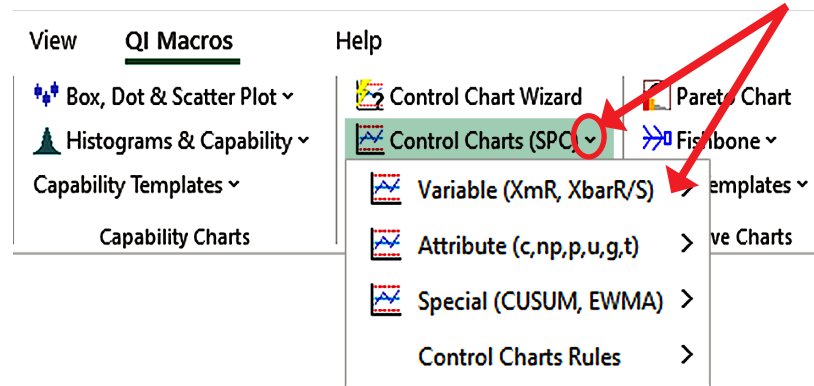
View QI Macros Help

Box, Dot & Scatter Plot
Histograms & Capability
Capability Templates
Capability Charts

Control Chart Wizard
Control Charts (SPC)

Pareto Chart
Fishbone
emplates
ve Charts

Variable (XmR, XbarR/S)
Attribute (c,np,p,u,g,t)
Special (CUSUM, EWMA)
Control Charts Rules